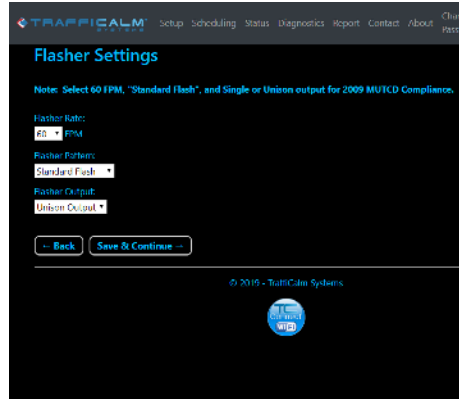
TRAFFICALM SYSTEMS Setup Scheduling Status Diagnostics Report Contact About Cha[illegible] Pass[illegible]

Flasher Settings

Note: Select 60 FPM, "Standard Flash", and Single or Unison output for 2009 MUTCD Compliance.

Flasher Rate:
60 FPM

Flasher Pattern:
Standard Flash

Flasher Output:
Unison Output

← Back Save & Continue →

© 2019 - TraffiCalm Systems

TC Connect WiFi